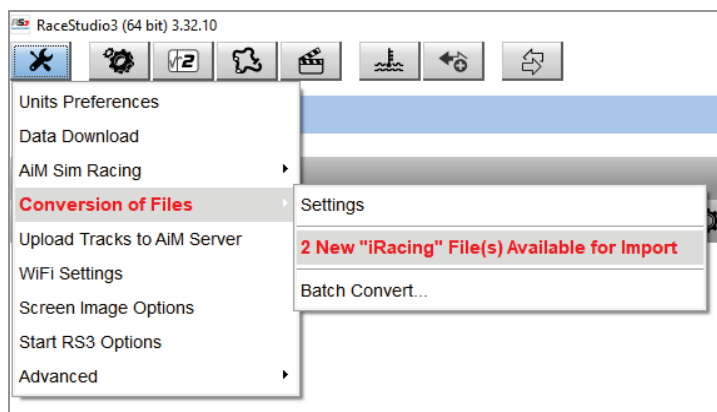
RaceStudio3 (64 bit) 3.32.10

Units Preferences
Data Download
AiM Sim Racing
Conversion of Files
Upload Tracks to AiM Server
WiFi Settings
Screen Image Options
Start RS3 Options
Advanced

Settings
2 New "iRacing" File(s) Available for Import
Batch Convert...